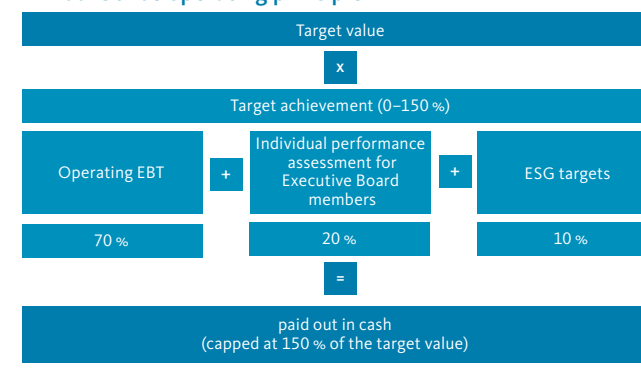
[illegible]

Target value

x

Target achievement (0–150 %)

Operating EBT

+

Individual performance assessment for Executive Board members

+

ESG targets

70 %

20 %

10 %

=

paid out in cash
(capped at 150 % of the target value)